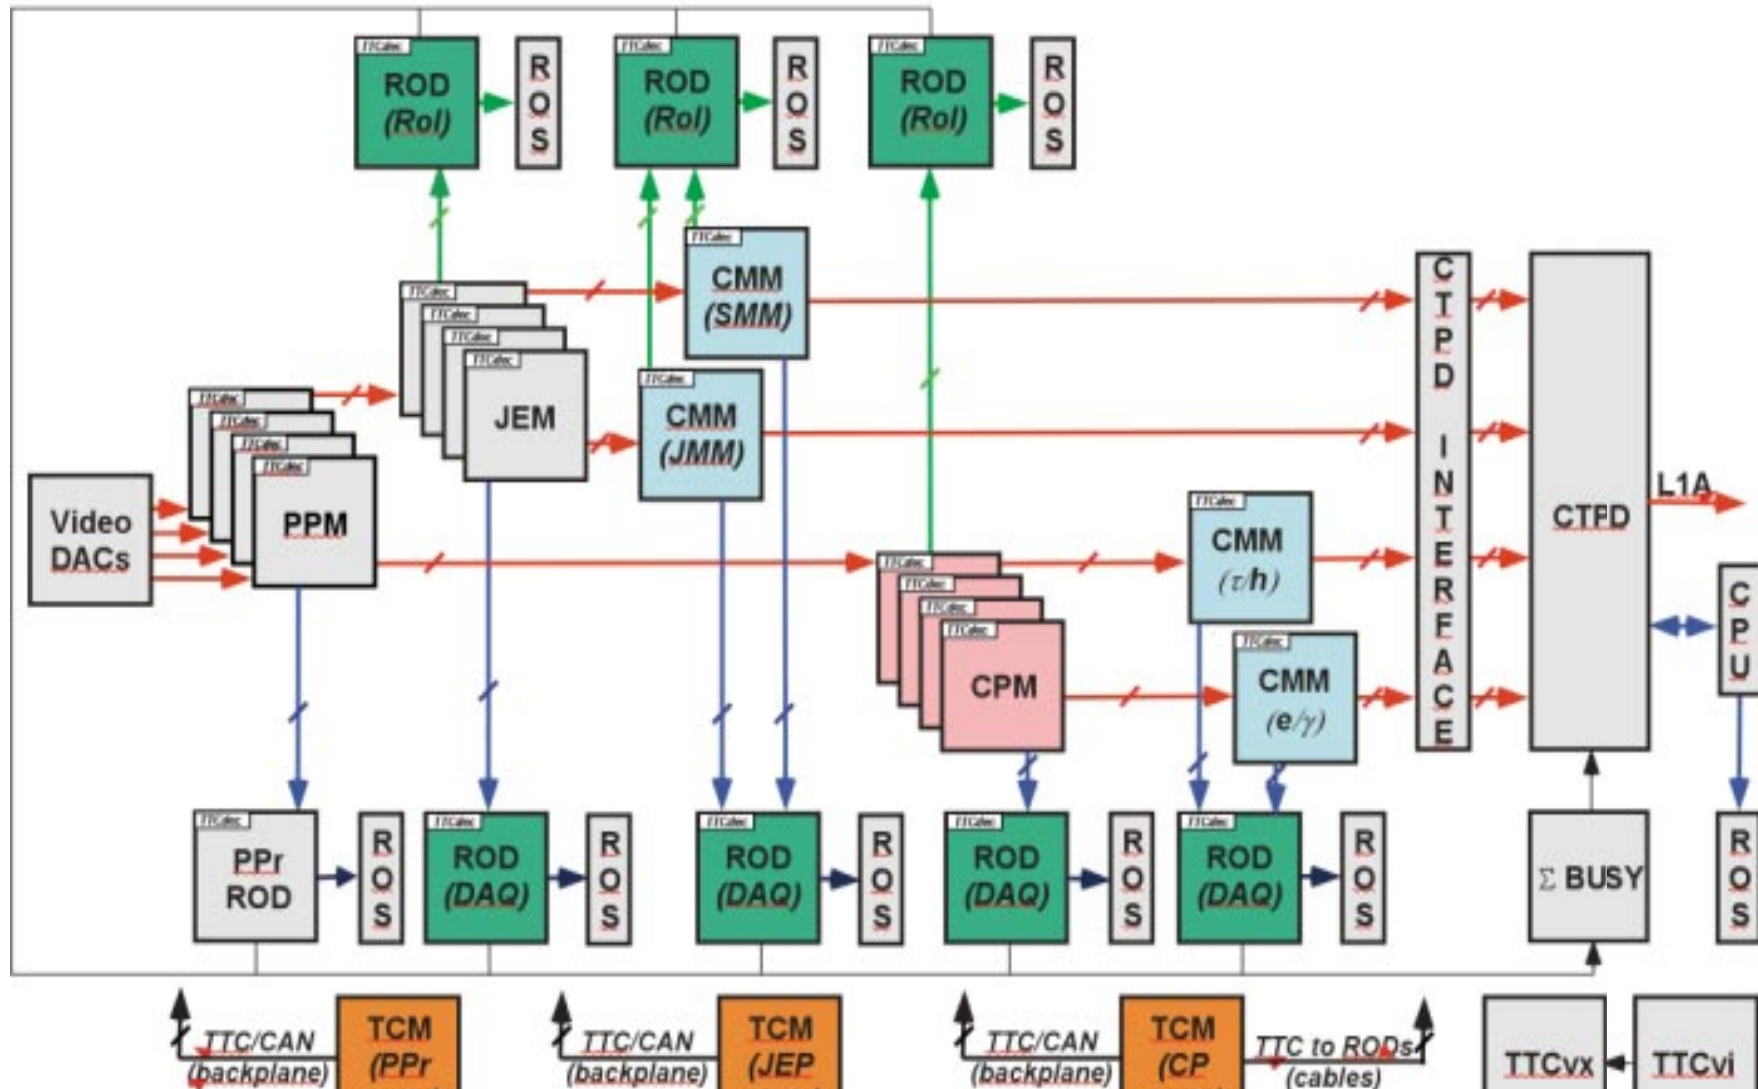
TTCdec ROD (RoI) ROS
TTCdec ROD (RoI) ROS
TTCdec ROD (RoI) ROS

TTCdec CMM (SMM)

TTCdec JEM

TTCdec CMM (JMM)

CTPD INTERFACE

CTPD

L1A

Video DACs

TTCdec PPM

TTCdec CMM ($\tau$/h)

TTCdec CPM

TTCdec CMM (e/$\gamma$)

CPU

TTCdec PPr ROD ROS

TTCdec ROD (DAQ) ROS

TTCdec ROD (DAQ) ROS

TTCdec ROD (DAQ) ROS

TTCdec ROD (DAQ) ROS

$\Sigma$ BUSY

ROS

TTC/CAN (backplane) TCM (PPr

TTC/CAN (backplane) TCM (JEP

TTC/CAN (backplane) TCM (CP

TTC to RODs (cables)

TTCvx TTCvi